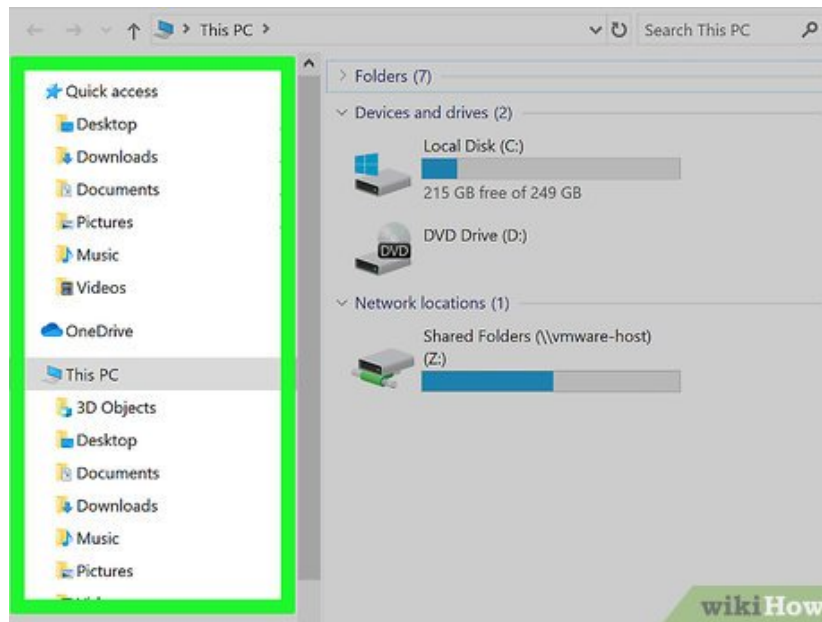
> This PC >

Search This PC

Quick access
Desktop
Downloads
Documents
Pictures
Music
Videos
OneDrive
This PC
3D Objects
Desktop
Documents
Downloads
Music
Pictures
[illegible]

> Folders (7)
Devices and drives (2)
Local Disk (C:)
215 GB free of 249 GB
DVD
DVD Drive (D:)
Network locations (1)
Shared Folders (\\vmware-host) (Z:)

wikiHow